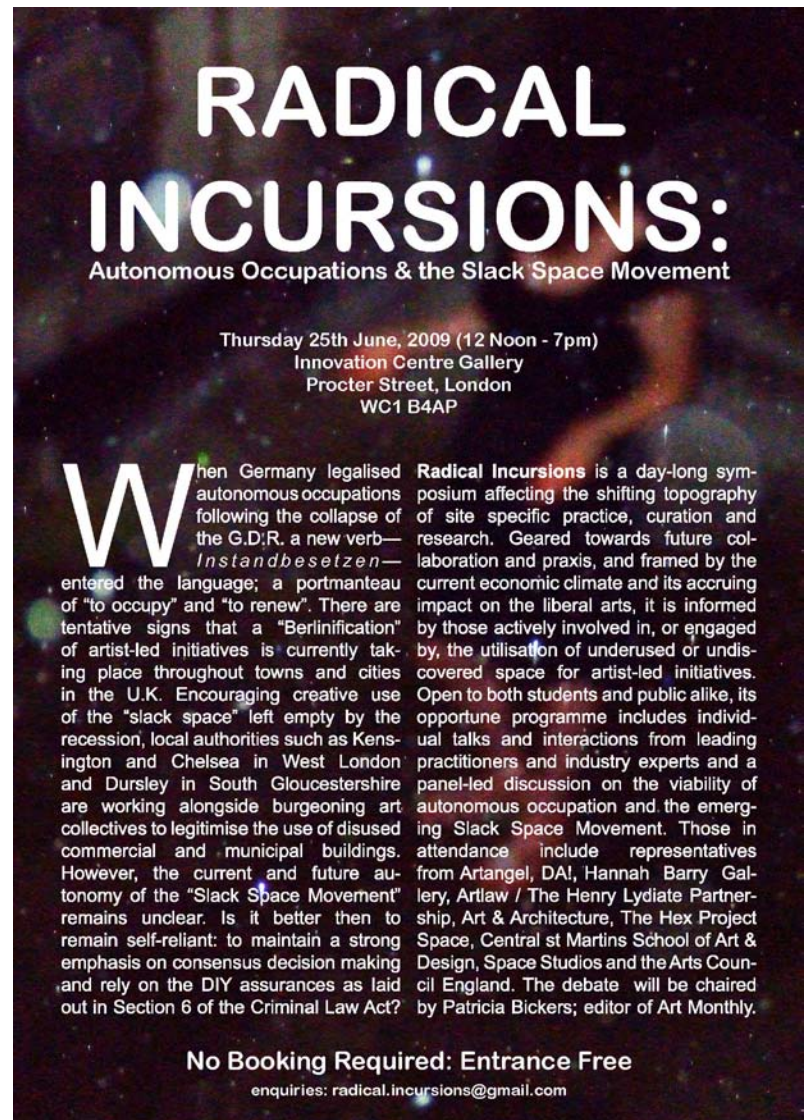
RADICAL INCURSIONS:
Autonomous Occupations & the Slack Space Movement

Thursday 25th June, 2009 (12 Noon - 7pm)
Innovation Centre Gallery
Procter Street, London
WC1 B4AP

When Germany legalised autonomous occupations following the collapse of the G.D.R. a new verb—Instandbesetzen—entered the language; a portmanteau of "to occupy" and "to renew". There are tentative signs that a "Berlinification" of artist-led initiatives is currently taking place throughout towns and cities in the U.K. Encouraging creative use of the "slack space" left empty by the recession, local authorities such as Kensington and Chelsea in West London and Dursley in South Gloucestershire are working alongside burgeoning art collectives to legitimise the use of disused commercial and municipal buildings. However, the current and future autonomy of the "Slack Space Movement" remains unclear. Is it better then to remain self-reliant: to maintain a strong emphasis on consensus decision making and rely on the DIY assurances as laid out in Section 6 of the Criminal Law Act?

Radical Incursions is a day-long symposium affecting the shifting topography of site specific practice, curation and research. Geared towards future collaboration and praxis, and framed by the current economic climate and its accruing impact on the liberal arts, it is informed by those actively involved in, or engaged by, the utilisation of underused or undiscovered space for artist-led initiatives. Open to both students and public alike, its opportune programme includes individual talks and interactions from leading practitioners and industry experts and a panel-led discussion on the viability of autonomous occupation and the emerging Slack Space Movement. Those in attendance include representatives from Artangel, DA!, Hannah Barry Gallery, Artlaw / The Henry Lydiate Partnership, Art & Architecture, The Hex Project Space, Central st Martins School of Art & Design, Space Studios and the Arts Council England. The debate will be chaired by Patricia Bickers; editor of Art Monthly.

No Booking Required: Entrance Free
enquiries: radical.incursions@gmail.com